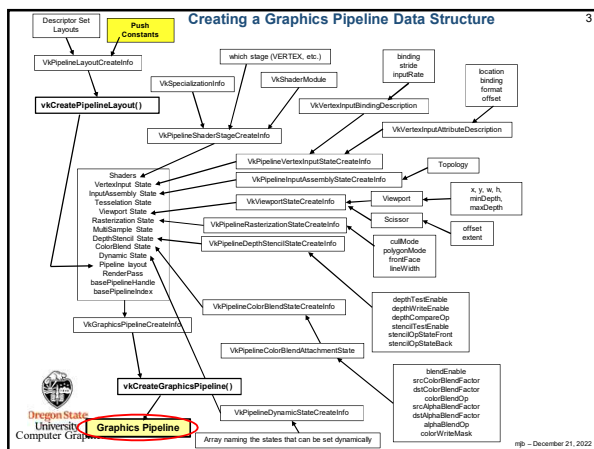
Creating a Graphics Pipeline Data Structure

3

Descriptor Set Layouts

Push Constants

VkPipelineLayoutCreateInfo

vkCreatePipelineLayout( )

which stage (VERTEX, etc.)

VkSpecializationInfo

VkShaderModule

binding
stride
inputRate

location
binding
format
offset

VkVertexInputBindingDescription

VkVertexInputAttributeDescription

VkPipelineShaderStageCreateInfo

VkPipelineVertexInputStateCreateInfo

Topology

VkPipelineInputAssemblyStateCreateInfo

Viewport

x, y, w, h,
minDepth,
maxDepth

VkViewportStateCreateInfo

Scissor

offset
extent

VkPipelineRasterizationStateCreateInfo

VkPipelineDepthStencilStateCreateInfo

cullMode
polygonMode
frontFace
lineWidth

Shaders
VertexInput State
InputAssembly State
Tesselation State
Viewport State
Rasterization State
MultiSample State
DepthStencil State
ColorBlend State
Dynamic State
Pipeline layout
RenderPass
basePipelineHandle
basePipelineIndex

depthTestEnable
depthWriteEnable
depthCompareOp
stencilTestEnable
stencilOpStateFront
stencilOpStateBack

VkPipelineColorBlendStateCreateInfo

VkGraphicsPipelineCreateInfo

VkPipelineColorBlendAttachmentState

blendEnable
srcColorBlendFactor
dstColorBlendFactor
colorBlendOp
srcAlphaBlendFactor
dstAlphaBlendFactor
alphaBlendOp
colorWriteMask

vkCreateGraphicsPipeline( )

VkPipelineDynamicStateCreateInfo

Graphics Pipeline

Array naming the states that can be set dynamically

Oregon State
University
Computer Grap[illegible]

mjb – December 21, 2022